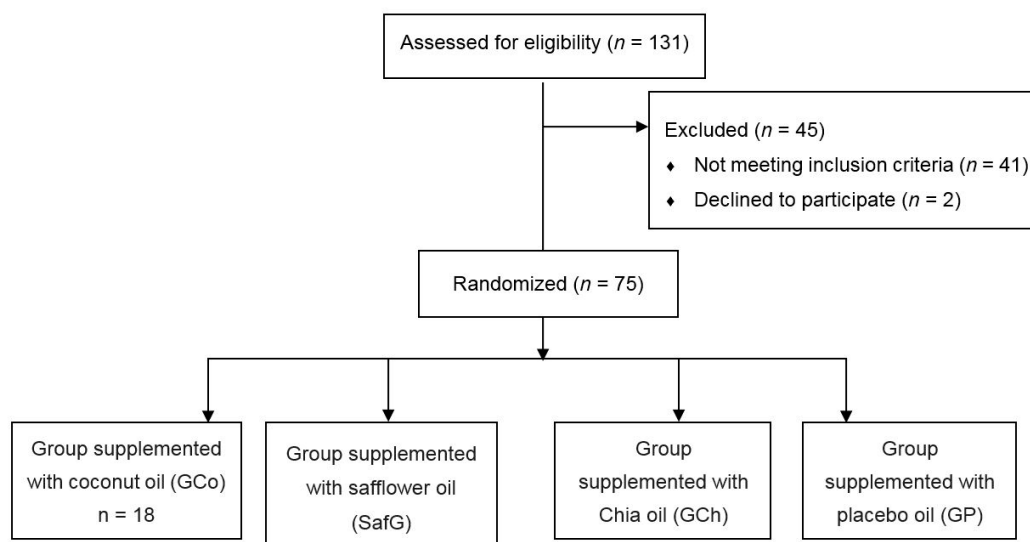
Assessed for eligibility ($n$ = 131)

Excluded ($n$ = 45)
♦ Not meeting inclusion criteria ($n$ = 41)
♦ Declined to participate ($n$ = 2)

Randomized ($n$ = 75)

Group supplemented with coconut oil (GCo) n = 18

Group supplemented with safflower oil (SafG)

Group supplemented with Chia oil (GCh)

Group supplemented with placebo oil (GP)